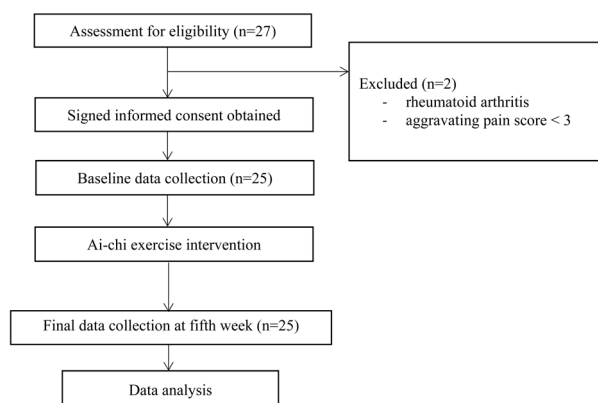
Assessment for eligibility (n=27)

Excluded (n=2)
- rheumatoid arthritis
- aggravating pain score < 3

Signed informed consent obtained

Baseline data collection (n=25)

Ai-chi exercise intervention

Final data collection at fifth week (n=25)

Data analysis